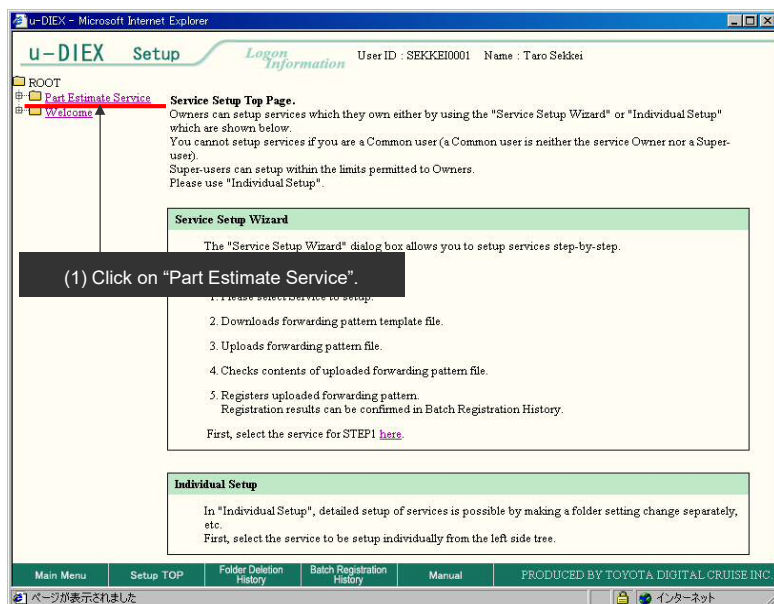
u-DIEX - Microsoft Internet Explorer

u-DIEX Setup Logon Information User ID : SEKKEI0001 Name : Taro Sekkei

ROOT
Part Estimate Service
Welcome

Service Setup Top Page.
Owners can setup services which they own either by using the "Service Setup Wizard" or "Individual Setup" which are shown below.
You cannot setup services if you are a Common user (a Common user is neither the service Owner nor a Super-user).
Super-users can setup within the limits permitted to Owners.
Please use "Individual Setup".

Service Setup Wizard

The "Service Setup Wizard" dialog box allows you to setup services step-by-step.

(1) Click on “Part Estimate Service”.

1. Please select Service to setup.

2. Downloads forwarding pattern template file.

3. Uploads forwarding pattern file.

4. Checks contents of uploaded forwarding pattern file.

5. Registers uploaded forwarding pattern.
Registration results can be confirmed in Batch Registration History.

First, select the service for STEP1 here.

Individual Setup

In "Individual Setup", detailed setup of services is possible by making a folder setting change separately, etc.
First, select the service to be setup individually from the left side tree.

Main Menu | Setup TOP | Folder Deletion History | Batch Registration History | Manual | PRODUCED BY TOYOTA DIGITAL CRUISE INC.

ページが表示されました インターネット